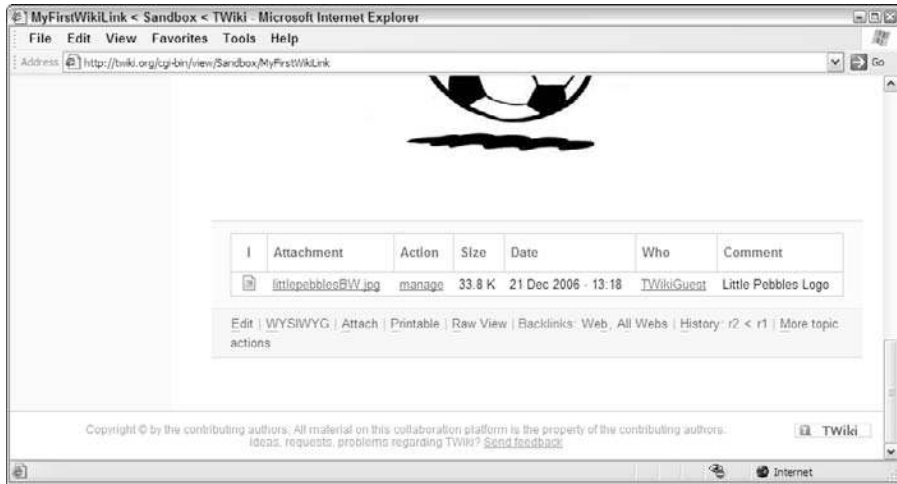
MyFirstWikiLink < Sandbox < TWiki - Microsoft Internet Explorer

File Edit View Favorites Tools Help

Address http://twiki.org/cgi-bin/view/Sandbox/MyFirstWikiLink Go

| I | Attachment | Action | Size | Date | Who | Comment |
|---|---|---|---|---|---|---|
| | littlepebblesBW.jpg | manage | 33.8 K | 21 Dec 2006 - 13:18 | TWikiGuest | Little Pebbles Logo |

Edit | WYSIWYG | Attach | Printable | Raw View | Backlinks: Web, All Webs | History: r2 < r1 | More topic actions

Copyright © by the contributing authors. All material on this collaboration platform is the property of the contributing authors. Ideas, requests, problems regarding TWiki? Send feedback

TWiki

Internet